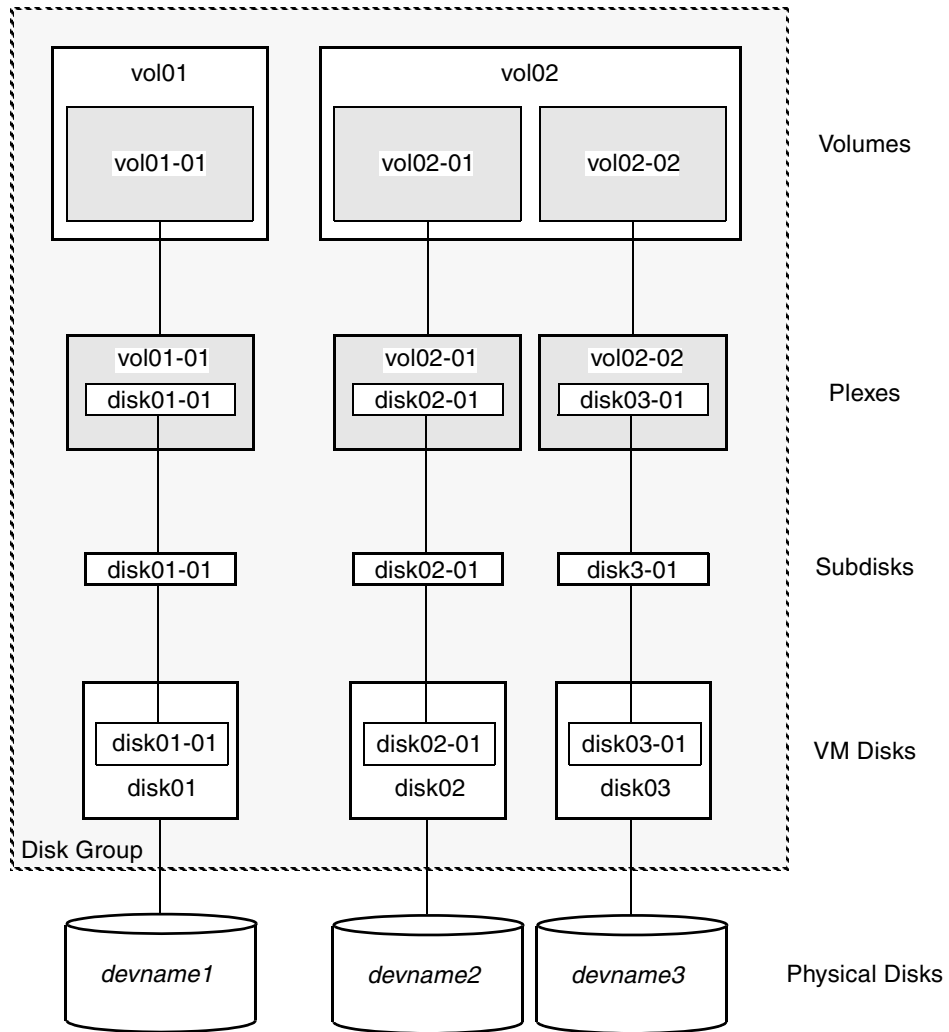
vol01

vol01-01

vol02

vol02-01

vol02-02

Volumes

vol01-01

disk01-01

vol02-01

disk02-01

vol02-02

disk03-01

Plexes

disk01-01

disk02-01

disk3-01

Subdisks

disk01-01

disk01

disk02-01

disk02

disk03-01

disk03

VM Disks

Disk Group

devname1

devname2

devname3

Physical Disks